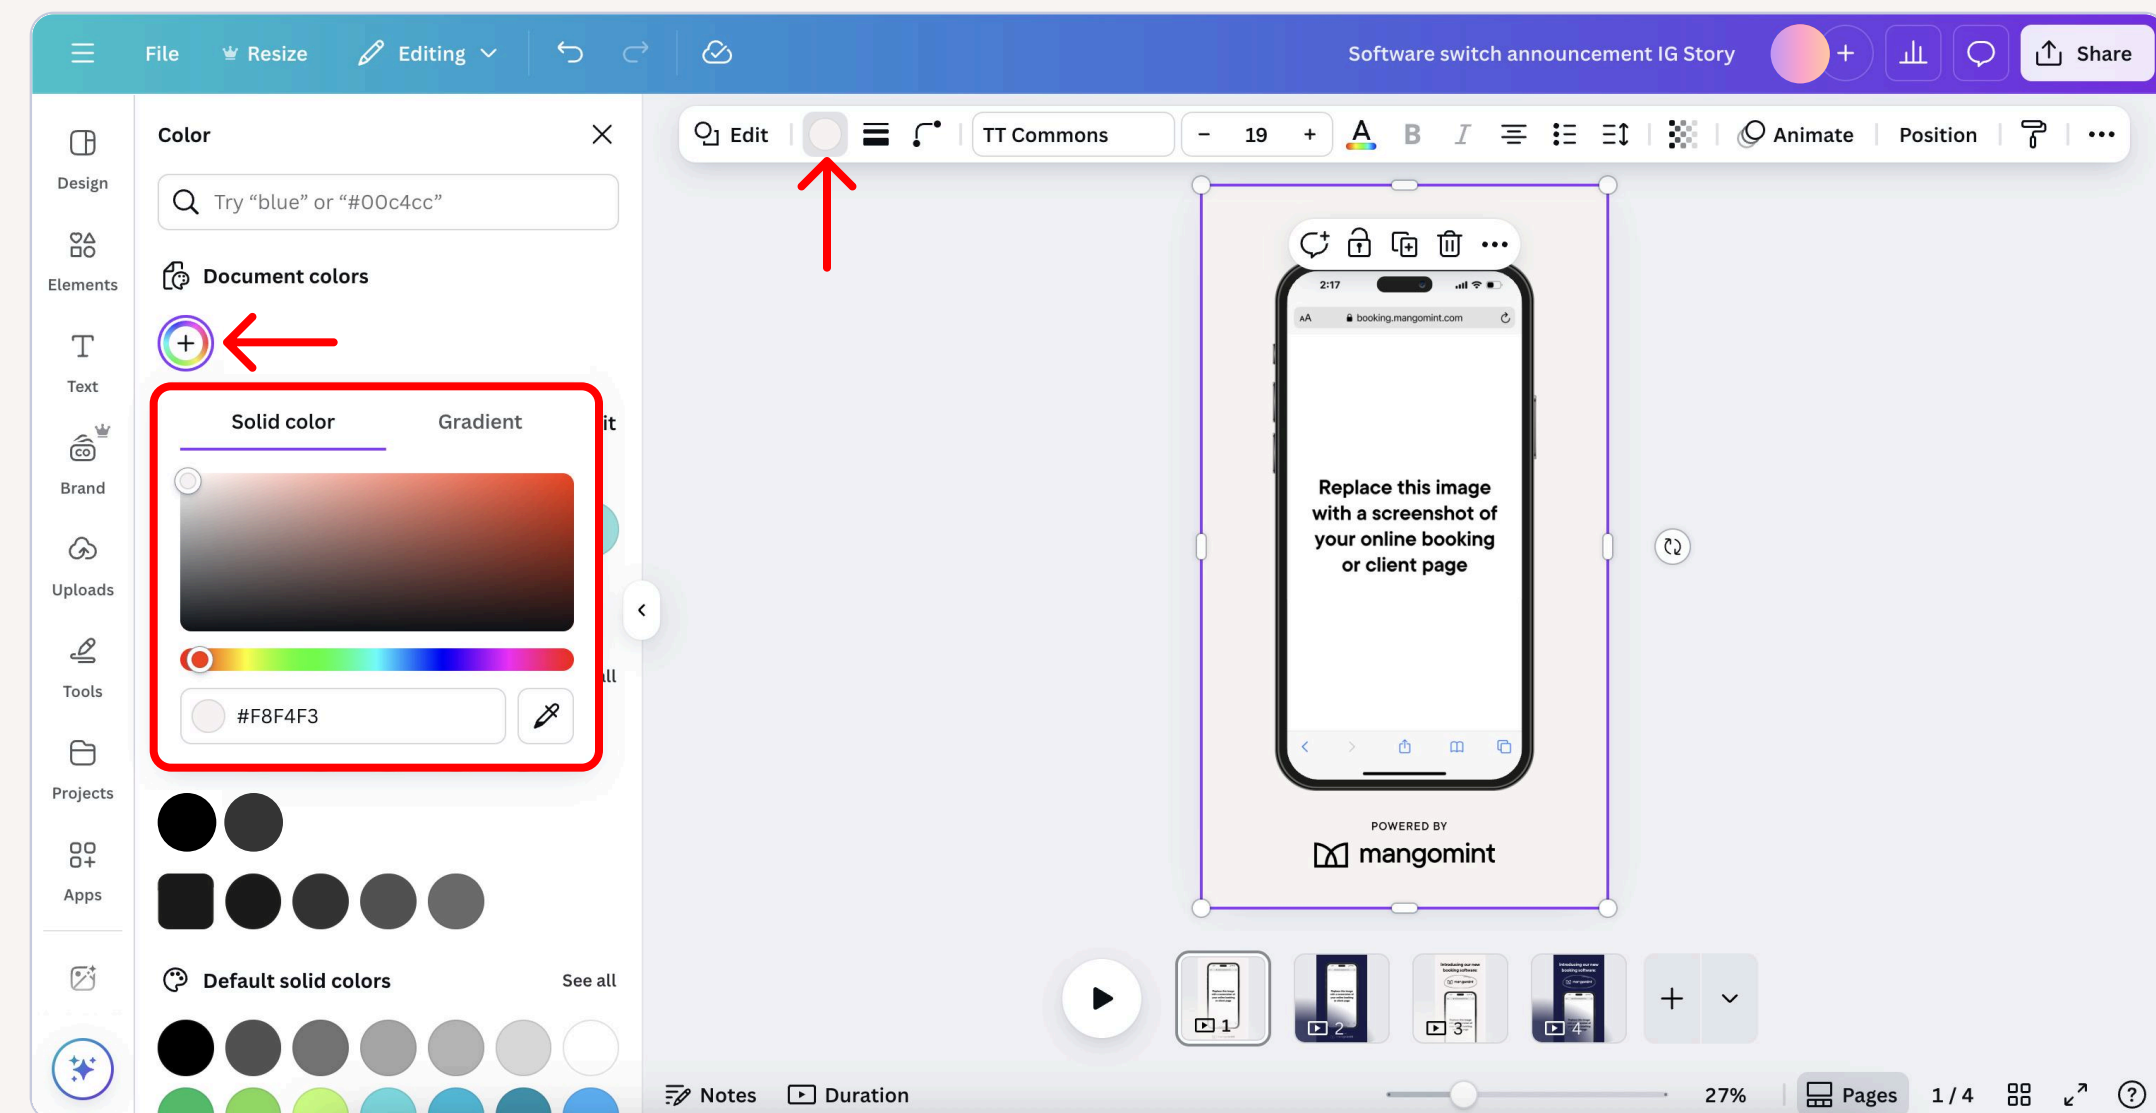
File Resize Editing

Software switch announcement IG Story

Share

Design

Elements

Text

Brand

Uploads

Tools

Projects

Apps

Color

Try “blue” or “#00c4cc”

Document colors

Solid color Gradient

#F8F4F3

Default solid colors See all

Edit TT Commons − 19 + Animate Position

2:17

AA booking.mangomint.com

Replace this image with a screenshot of your online booking or client page

POWERED BY

mangomint

1 2 3 4

Notes Duration 27% Pages 1 / 4